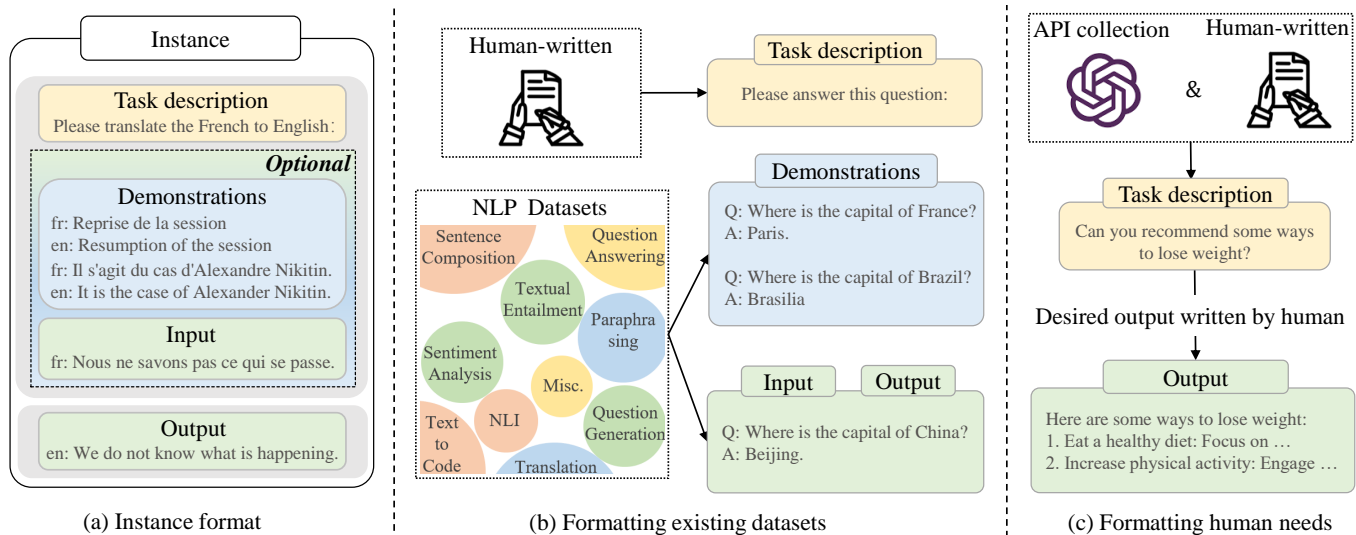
Instance

Task description
Please translate the French to English:

Optional

Demonstrations
fr: Reprise de la session
en: Resumption of the session
fr: Il s'agit du cas d'Alexandre Nikitin.
en: It is the case of Alexander Nikitin.

Input
fr: Nous ne savons pas ce qui se passe.

Output
en: We do not know what is happening.

(a) Instance format

Human-written

Task description
Please answer this question:

NLP Datasets
Sentence Composition
Question Answering
Textual Entailment
Paraphrasing
Sentiment Analysis
Misc.
Question Generation
Text to Code
NLI
Translation

Demonstrations
Q: Where is the capital of France?
A: Paris.

Q: Where is the capital of Brazil?
A: Brasilia

Input
Output
Q: Where is the capital of China?
A: Beijing.

(b) Formatting existing datasets

API collection
&
Human-written

Task description
Can you recommend some ways to lose weight?

Desired output written by human

Output
Here are some ways to lose weight:
1. Eat a healthy diet: Focus on …
2. Increase physical activity: Engage …

(c) Formatting human needs